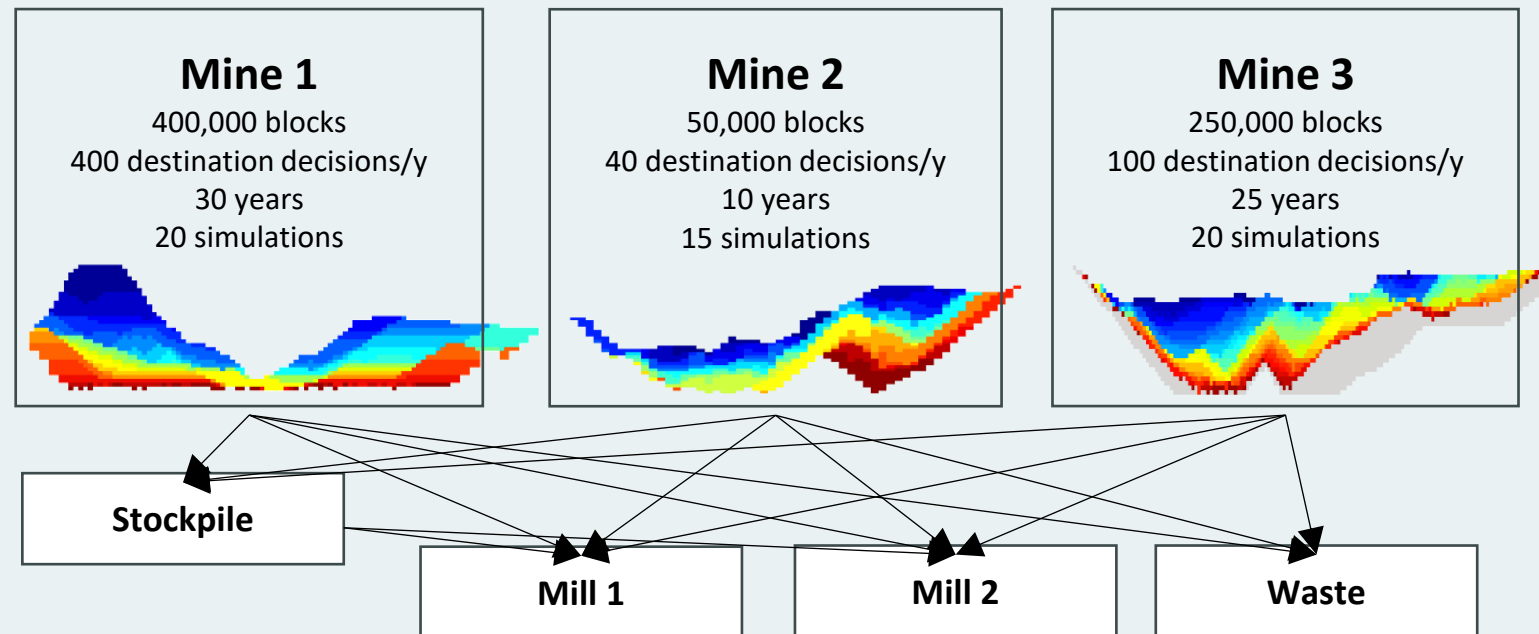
Mine 1
400,000 blocks
400 destination decisions/y
30 years
20 simulations

Mine 2
50,000 blocks
40 destination decisions/y
10 years
15 simulations

Mine 3
250,000 blocks
100 destination decisions/y
25 years
20 simulations

Stockpile

Mill 1

Mill 2

Waste